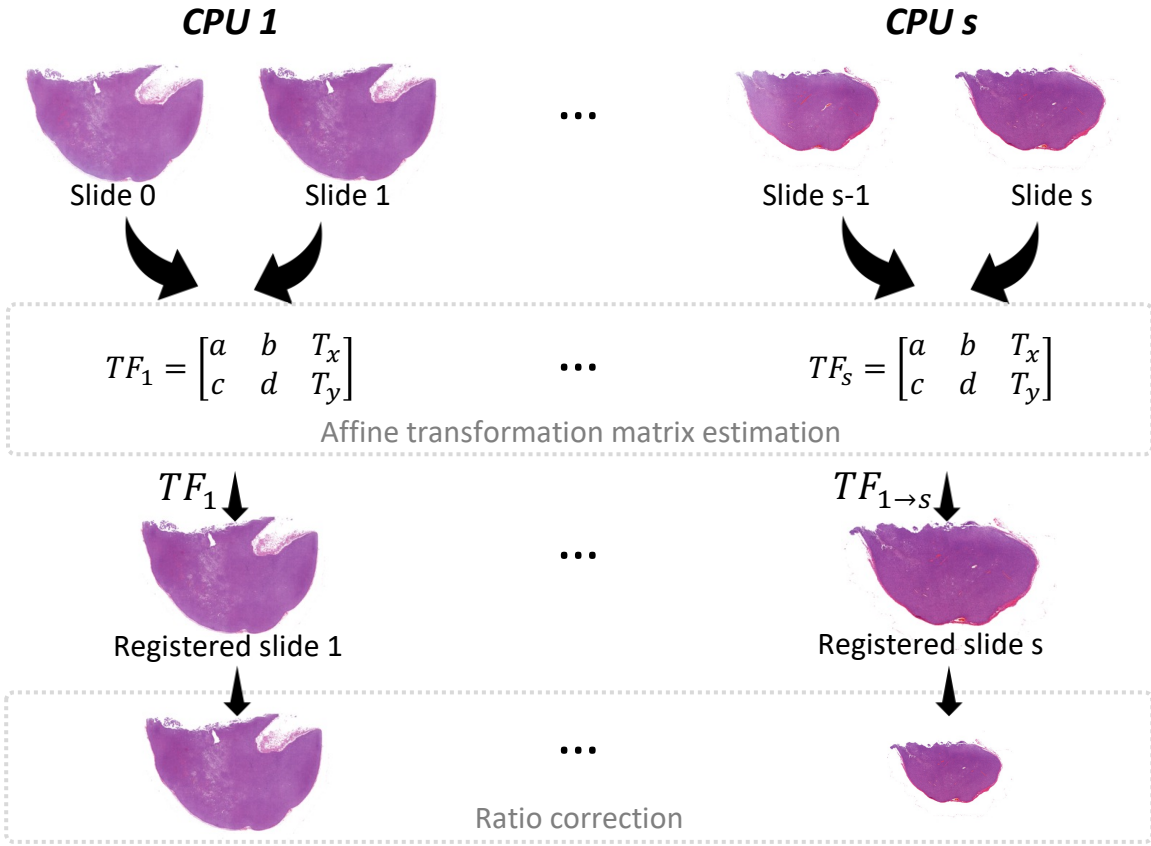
CPU 1

CPU s

Slide 0

Slide 1

...

Slide s-1

Slide s

$TF_1 = \begin{bmatrix} a & b & T_x \\ c & d & T_y \end{bmatrix}$

...

$TF_s = \begin{bmatrix} a & b & T_x \\ c & d & T_y \end{bmatrix}$

Affine transformation matrix estimation

$TF_1$

...

$TF_{1\rightarrow s}$

Registered slide 1

Registered slide s

...

Ratio correction